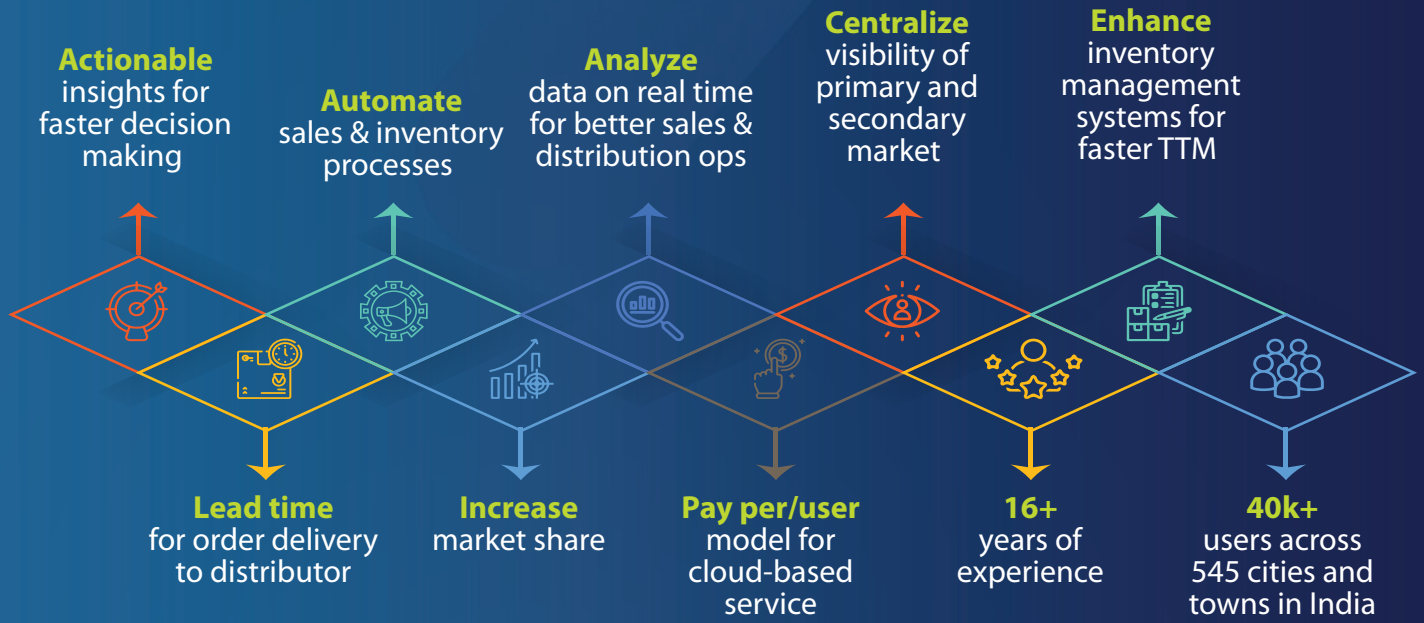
Actionable insights for faster decision making

Automate sales & inventory processes

Analyze data on real time for better sales & distribution ops

Centralize visibility of primary and secondary market

Enhance inventory management systems for faster TTM

Lead time for order delivery to distributor

Increase market share

Pay per/user model for cloud-based service

16+ years of experience

40k+ users across 545 cities and towns in India